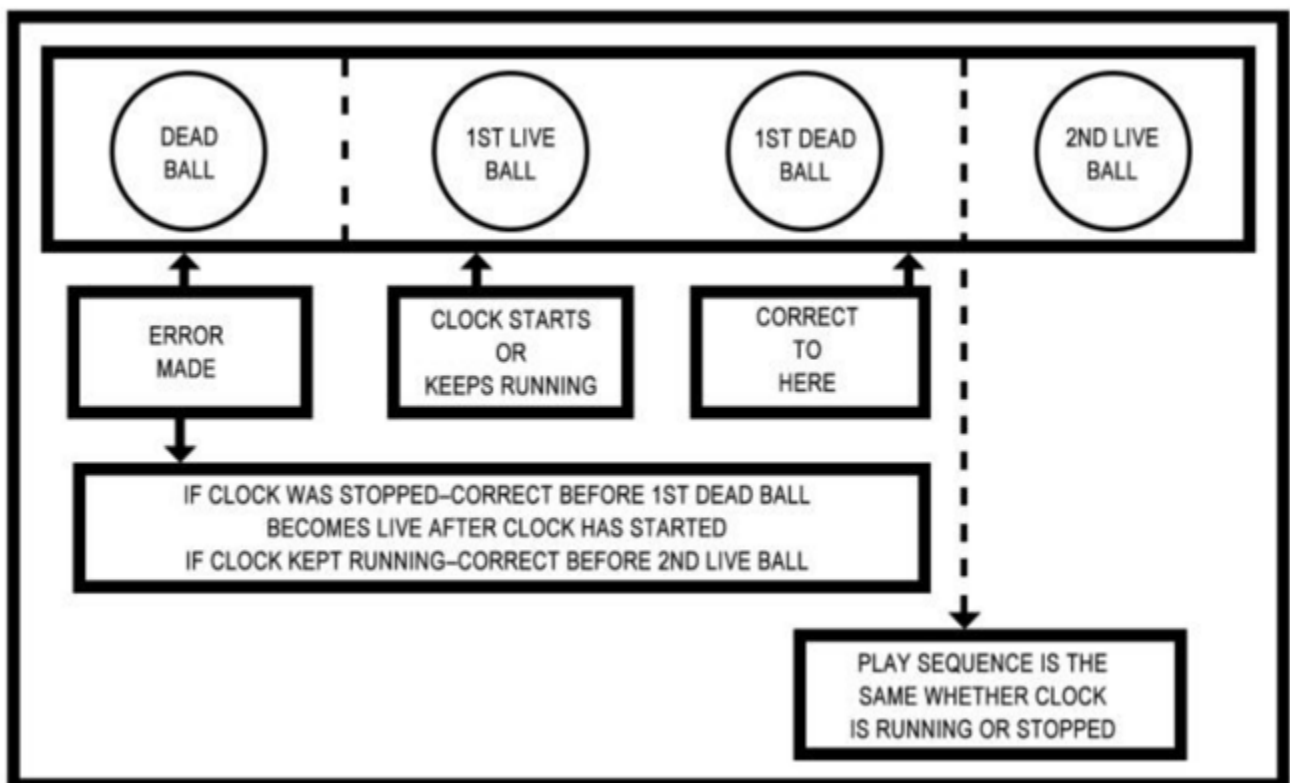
DEAD BALL

1ST LIVE BALL

1ST DEAD BALL

2ND LIVE BALL

ERROR MADE

CLOCK STARTS OR KEEPS RUNNING

CORRECT TO HERE

IF CLOCK WAS STOPPED–CORRECT BEFORE 1ST DEAD BALL BECOMES LIVE AFTER CLOCK HAS STARTED
IF CLOCK KEPT RUNNING–CORRECT BEFORE 2ND LIVE BALL

PLAY SEQUENCE IS THE SAME WHETHER CLOCK IS RUNNING OR STOPPED